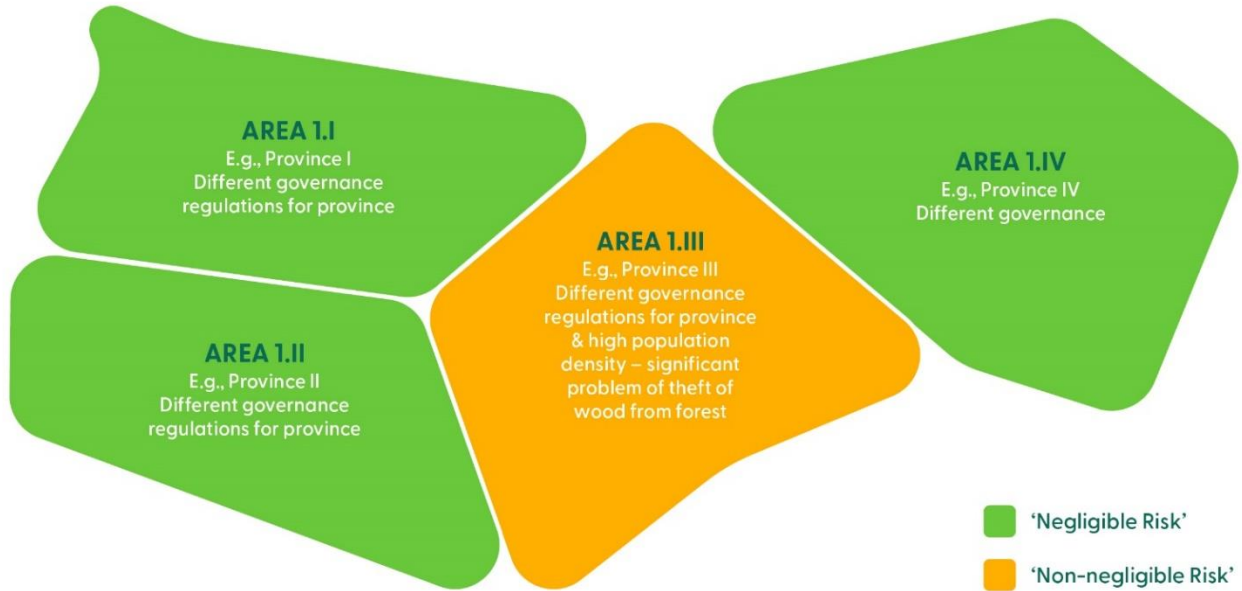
AREA 1.I
E.g., Province I
Different governance regulations for province

AREA 1.II
E.g., Province II
Different governance regulations for province

AREA 1.III
E.g., Province III
Different governance regulations for province & high population density – significant problem of theft of wood from forest

AREA 1.IV
E.g., Province IV
Different governance

'Negligible Risk'

'Non-negligible Risk'